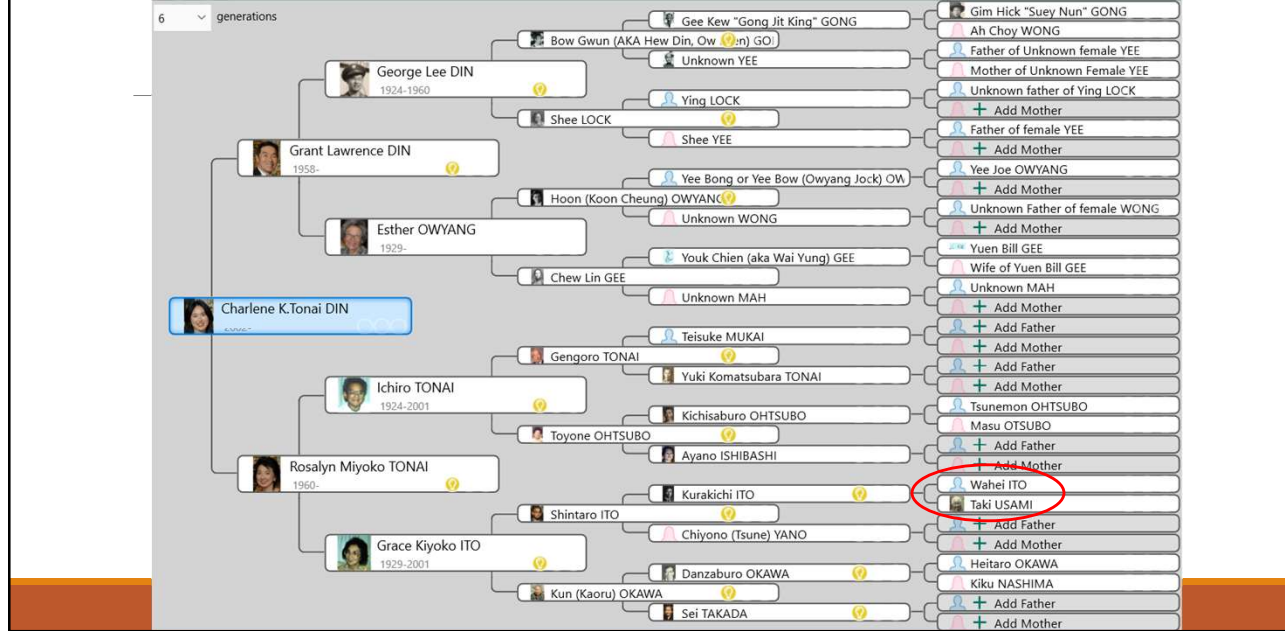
6 generations

Gim Hick "Suey Nun" GONG
Gee Kew "Gong Jit King" GONG
Ah Choy WONG
Bow Gwun (AKA Hew Din, Ow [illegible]n) GO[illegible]
Father of Unknown female YEE
Unknown YEE
Mother of Unknown Female YEE
George Lee DIN
1924-1960
Unknown father of Ying LOCK
Ying LOCK
Add Mother
Shee LOCK
Father of female YEE
Shee YEE
Add Mother
Grant Lawrence DIN
1958-
Yee Joe OWYANG
Yee Bong or Yee Bow (Owyang Jock) OW
Add Mother
Hoon (Koon Cheung) OWYANG
Unknown Father of female WONG
Unknown WONG
Add Mother
Esther OWYANG
1929-
Yuen Bill GEE
Youk Chien (aka Wai Yung) GEE
Wife of Yuen Bill GEE
Chew Lin GEE
Unknown MAH
Unknown MAH
Add Mother
Charlene K.Tonai DIN
Add Father
Teisuke MUKAI
Add Mother
Gengoro TONAI
Add Father
Yuki Komatsubara TONAI
Add Mother
Ichiro TONAI
1924-2001
Tsunemon OHTSUBO
Kichisaburo OHTSUBO
Masu OTSUBO
Toyone OHTSUBO
Add Father
Ayano ISHIBASHI
Add Mother
Rosalyn Miyoko TONAI
1960-
Wahei ITO
Kurakichi ITO
Taki USAMI
Shintaro ITO
Add Father
Chiyono (Tsune) YANO
Add Mother
Grace Kiyoko ITO
1929-2001
Heitaro OKAWA
Danzaburo OKAWA
Kiku NASHIMA
Kun (Kaoru) OKAWA
Add Father
Sei TAKADA
Add Mother